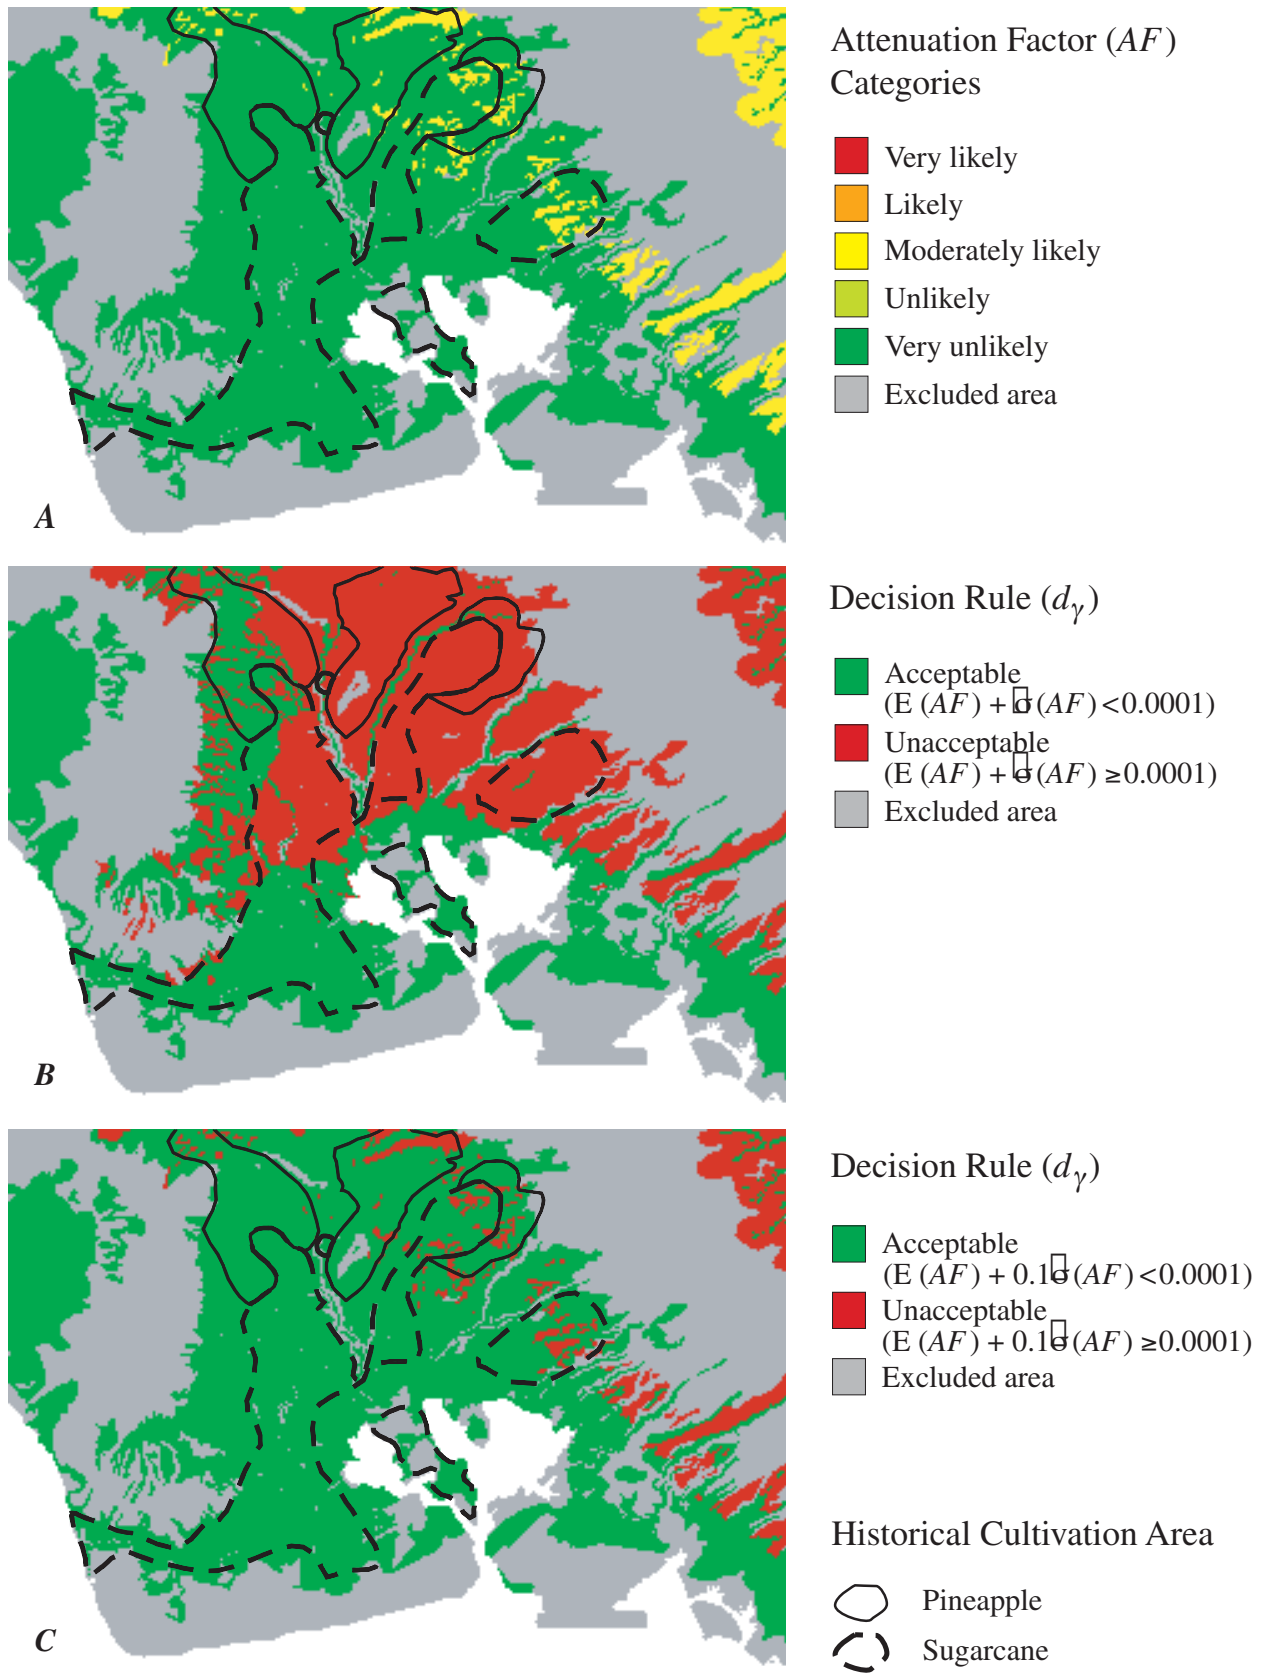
A

Attenuation Factor ($AF$) Categories

Very likely
Likely
Moderately likely
Unlikely
Very unlikely
Excluded area

B

Decision Rule ($d_{\gamma}$)

Acceptable
(E ($AF$) + $\sigma$($AF$) <0.0001)
Unacceptable
(E ($AF$) + $\sigma$($AF$) ≥0.0001)
Excluded area

C

Decision Rule ($d_{\gamma}$)

Acceptable
(E ($AF$) + 0.1$\sigma$($AF$) <0.0001)
Unacceptable
(E ($AF$) + 0.1$\sigma$($AF$) ≥0.0001)
Excluded area

Historical Cultivation Area

Pineapple
Sugarcane